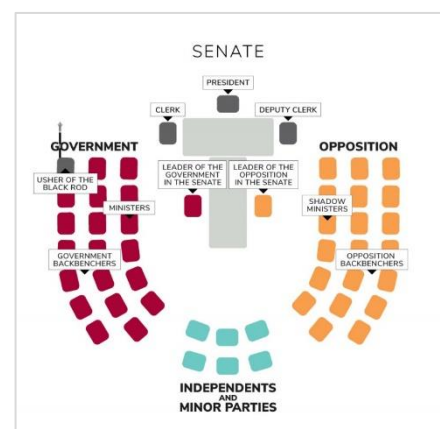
SENATE

PRESIDENT

CLERK

DEPUTY CLERK

GOVERNMENT

OPPOSITION

USHER OF THE BLACK ROD

LEADER OF THE GOVERNMENT IN THE SENATE

LEADER OF THE OPPOSITION IN THE SENATE

MINISTERS

SHADOW MINISTERS

GOVERNMENT BACKBENCHERS

OPPOSITION BACKBENCHERS

INDEPENDENTS AND MINOR PARTIES